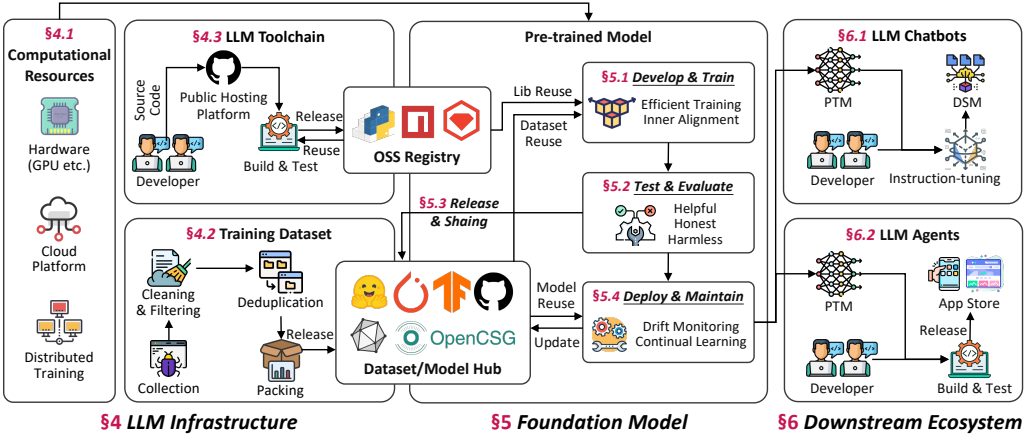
§4.1 Computational Resources

Hardware (GPU etc.)

Cloud Platform

Distributed Training

§4.3 LLM Toolchain

Source Code

Public Hosting Platform

Developer

Build & Test

Release

Reuse

OSS Registry

§4.2 Training Dataset

Cleaning & Filtering

Deduplication

Collection

Packing

Release

OpenCSG

Dataset/Model Hub

Pre-trained Model

Lib Reuse

Dataset Reuse

§5.1 Develop & Train

Efficient Training

Inner Alignment

§5.2 Test & Evaluate

Helpful

Honest

Harmless

§5.3 Release & Shaing

Model Reuse

Update

§5.4 Deploy & Maintain

Drift Monitoring

Continual Learning

§6.1 LLM Chatbots

PTM

DSM

Developer

Instruction-tuning

§6.2 LLM Agents

PTM

App Store

Release

Developer

Build & Test

§4 LLM Infrastructure

§5 Foundation Model

§6 Downstream Ecosystem